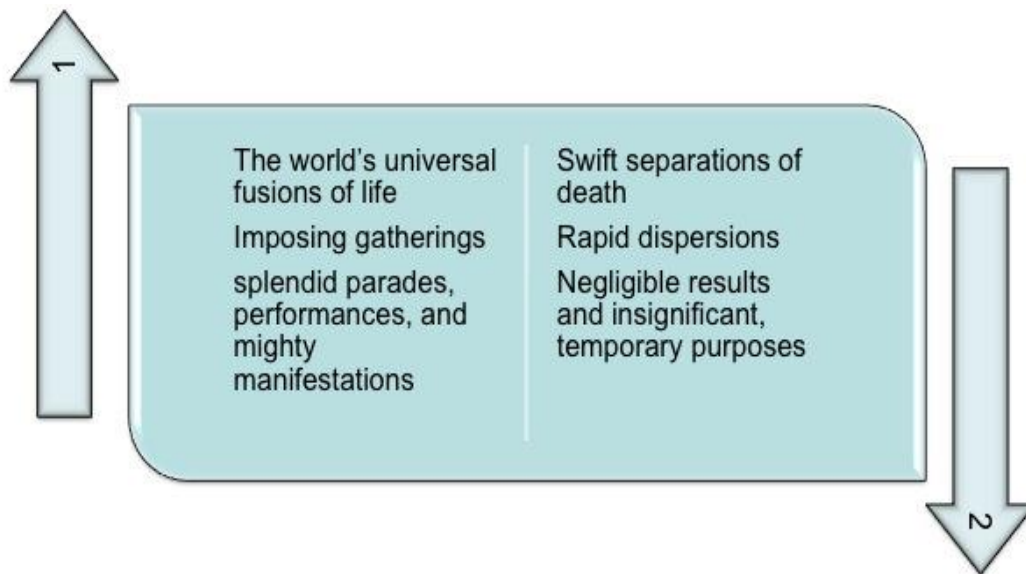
1

The world's universal fusions of life

Imposing gatherings

splendid parades, performances, and mighty manifestations

Swift separations of death

Rapid dispersions

Negligible results and insignificant, temporary purposes

2